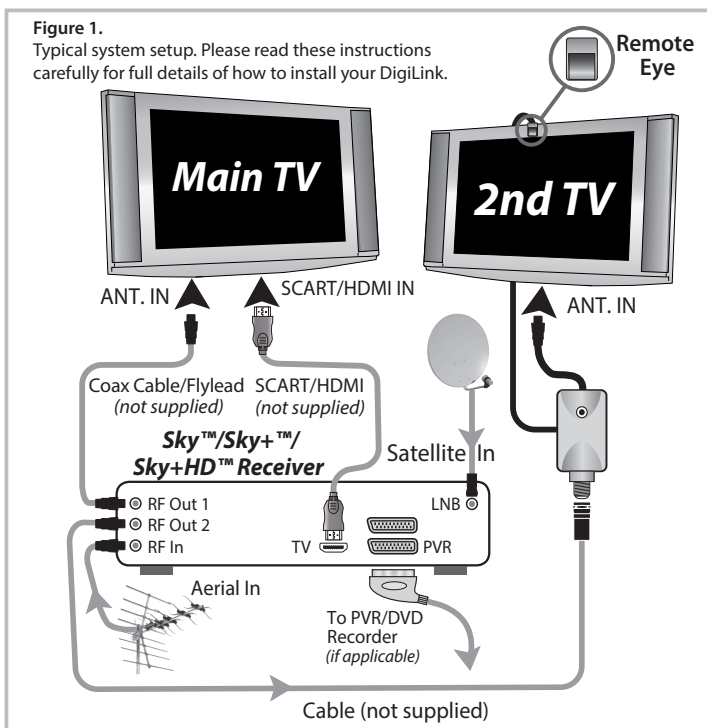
**Figure 1.**
Typical system setup. Please read these instructions carefully for full details of how to install your DigiLink.

Remote Eye

Main TV

2nd TV

ANT. IN

SCART/HDMI IN

ANT. IN

Coax Cable/Flylead (not supplied)

SCART/HDMI (not supplied)

Sky™/Sky+™/ Sky+HD™ Receiver

Satellite In

RF Out 1
RF Out 2
RF In

TV

LNB

PVR

Aerial In

To PVR/DVD Recorder (if applicable)

Cable (not supplied)